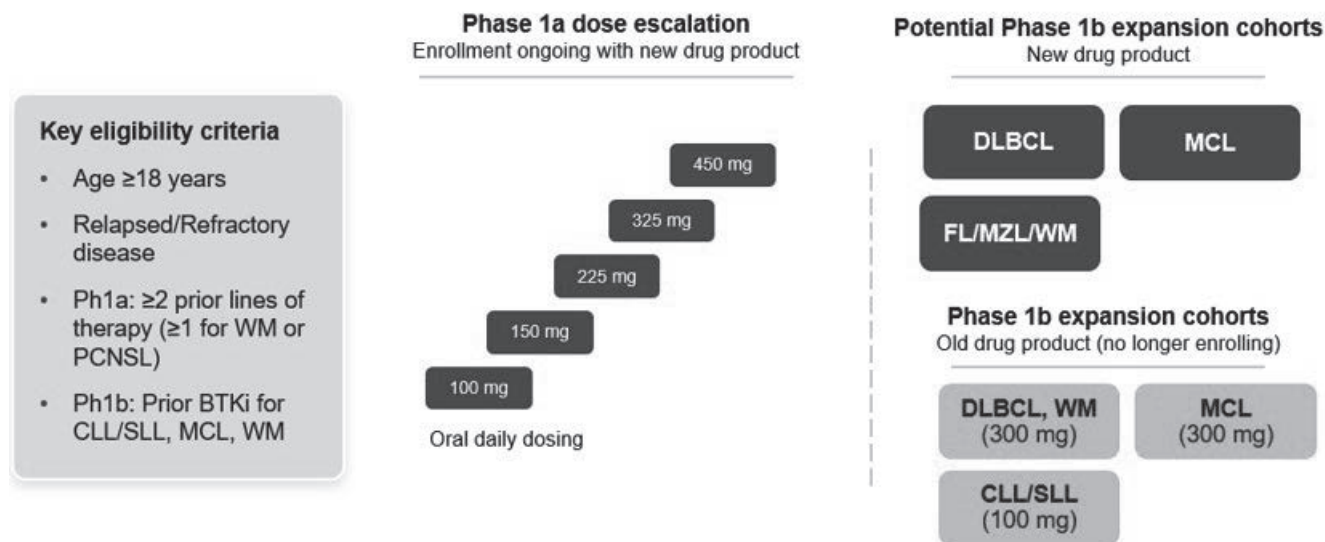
Key eligibility criteria

- Age ≥18 years
- Relapsed/Refractory disease
- Ph1a: ≥2 prior lines of therapy (≥1 for WM or PCNSL)
- Ph1b: Prior BTKi for CLL/SLL, MCL, WM

Phase 1a dose escalation
Enrollment ongoing with new drug product

450 mg
325 mg
225 mg
150 mg
100 mg

Oral daily dosing

Potential Phase 1b expansion cohorts
New drug product

DLBCL
MCL
FL/MZL/WM

Phase 1b expansion cohorts
Old drug product (no longer enrolling)

DLBCL, WM (300 mg)
MCL (300 mg)
CLL/SLL (100 mg)